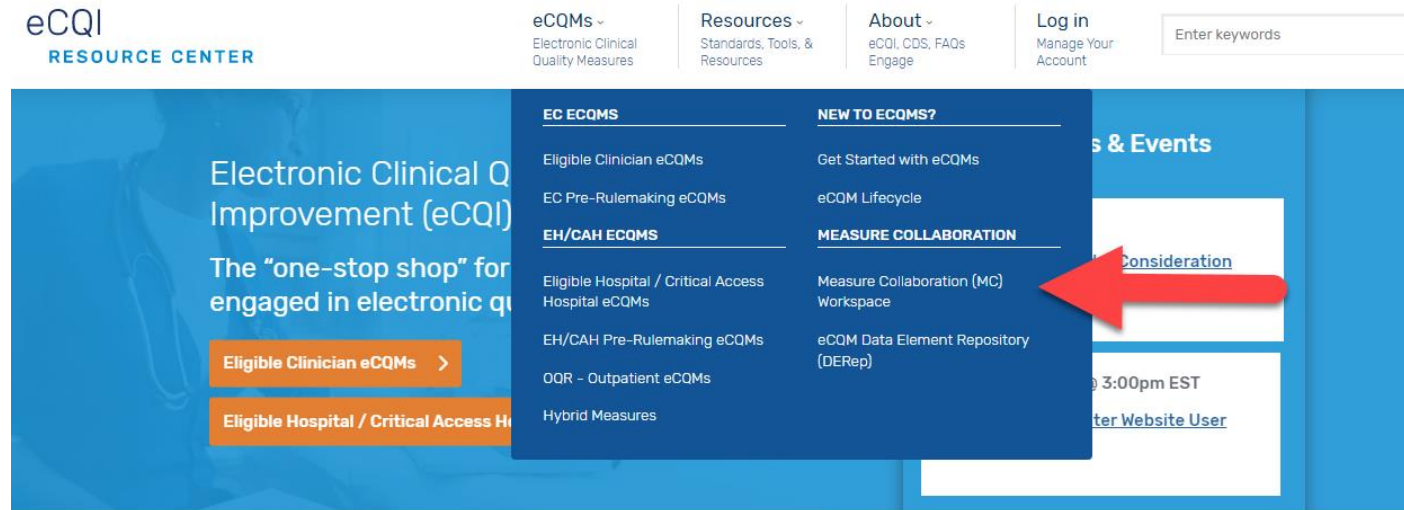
eCQI
RESOURCE CENTER

eCQMs
Electronic Clinical Quality Measures

Resources
Standards, Tools, & Resources

About
eCQI, CDS, FAQs Engage

Log in
Manage Your Account

Enter keywords

EC ECQMS

Eligible Clinician eCQMs

EC Pre-Rulemaking eCQMs

EH/CAH ECQMS

Eligible Hospital / Critical Access Hospital eCQMs

EH/CAH Pre-Rulemaking eCQMs

OQR - Outpatient eCQMs

Hybrid Measures

NEW TO ECQMS?

Get Started with eCQMs

eCQM Lifecycle

MEASURE COLLABORATION

Measure Collaboration (MC) Workspace

eCQM Data Element Repository (DERep)

Electronic Clinical Q
Improvement (eCQI)

The “one-stop shop” for
engaged in electronic qu

Eligible Clinician eCQMs >

Eligible Hospital / Critical Access H

s & Events

Consideration

3:00pm EST

ter Website User